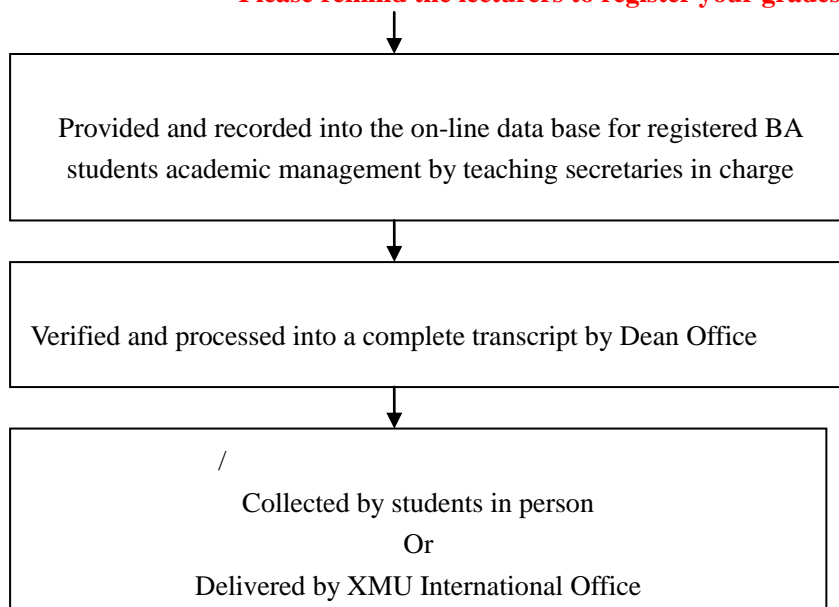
Please remind the lecturers to register your grades

Provided and recorded into the on-line data base for registered BA students academic management by teaching secretaries in charge

Verified and processed into a complete transcript by Dean Office

/

Collected by students in person

Or

Delivered by XMU International Office